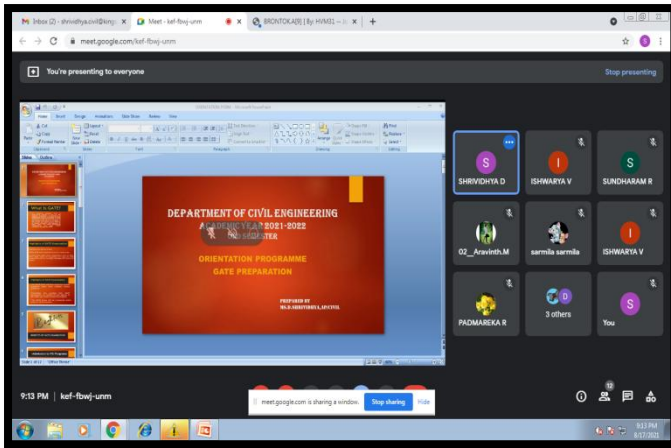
M Inbox (2) - shrividhya.civil@kingsc ×
Meet - kef-fbwj-unm ×
BRONTOK.A[8] | By: HVM31 -- ×
+

meet.google.com/kef-fbwj-unm

You're presenting to everyone

Stop presenting

DEPARTMENT OF CIVIL ENGINEERING

ACADEMIC YEAR 2021-2022

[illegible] SEMESTER

ORIENTATION PROGRAMME

GATE PREPARATION

PREPARED BY
MS.D.SHRIVIDHYA,AP/CIVIL

What is GATE?

S
SHRIVIDHYA D

I
ISHWARYA V

S
SUNDHARAM R

02__Aravinth.M

sarmila sarmila

I
ISHWARYA V

PADMAREKA R

3 others

S
You

9:13 PM | kef-fbwj-unm

meet.google.com is sharing a window.

Stop sharing

Hide

12

9:13 PM
8/17/2021